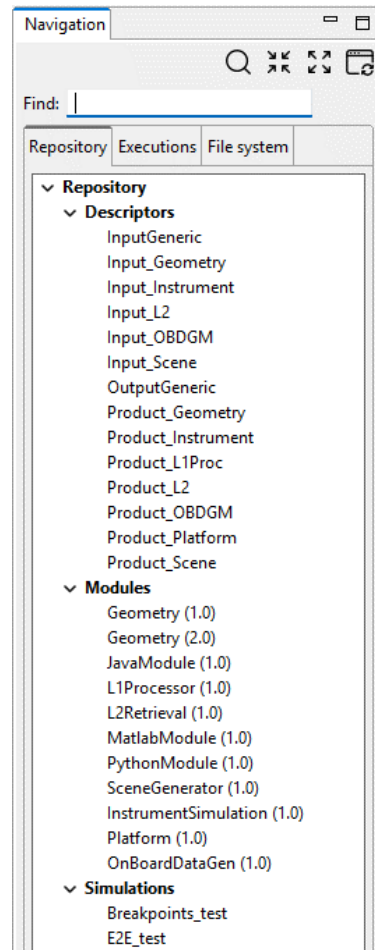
Navigation

Find:

Repository | Executions | File system

Repository
Descriptors
InputGeneric
Input_Geometry
Input_Instrument
Input_L2
Input_OBDGM
Input_Scene
OutputGeneric
Product_Geometry
Product_Instrument
Product_L1Proc
Product_L2
Product_OBDGM
Product_Platform
Product_Scene
Modules
Geometry (1.0)
Geometry (2.0)
JavaModule (1.0)
L1Processor (1.0)
L2Retrieval (1.0)
MatlabModule (1.0)
PythonModule (1.0)
SceneGenerator (1.0)
InstrumentSimulation (1.0)
Platform (1.0)
OnBoardDataGen (1.0)
Simulations
Breakpoints_test
E2E_test